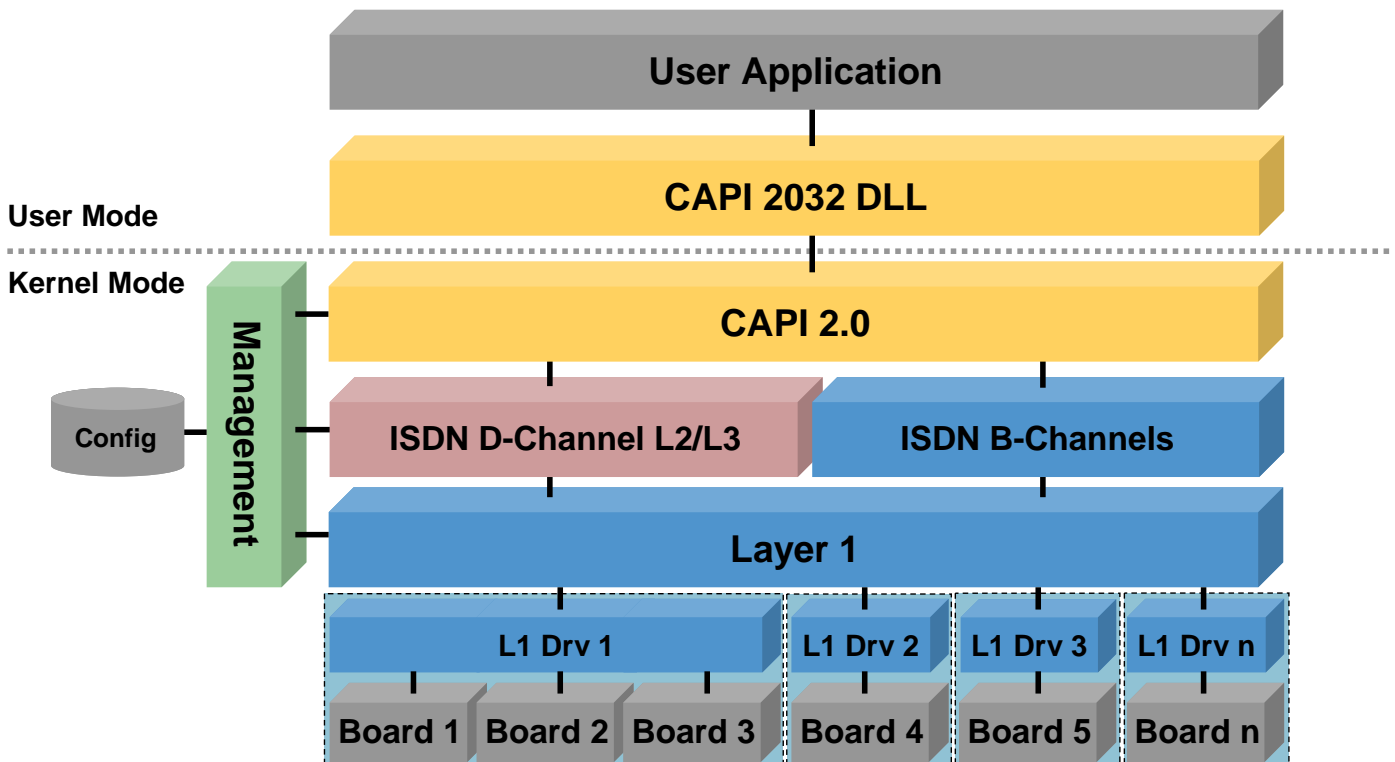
User Application

CAPI 2032 DLL

User Mode

Kernel Mode

Management

Config

CAPI 2.0

ISDN D-Channel L2/L3

ISDN B-Channels

Layer 1

L1 Drv 1

L1 Drv 2

L1 Drv 3

L1 Drv n

Board 1

Board 2

Board 3

Board 4

Board 5

Board n